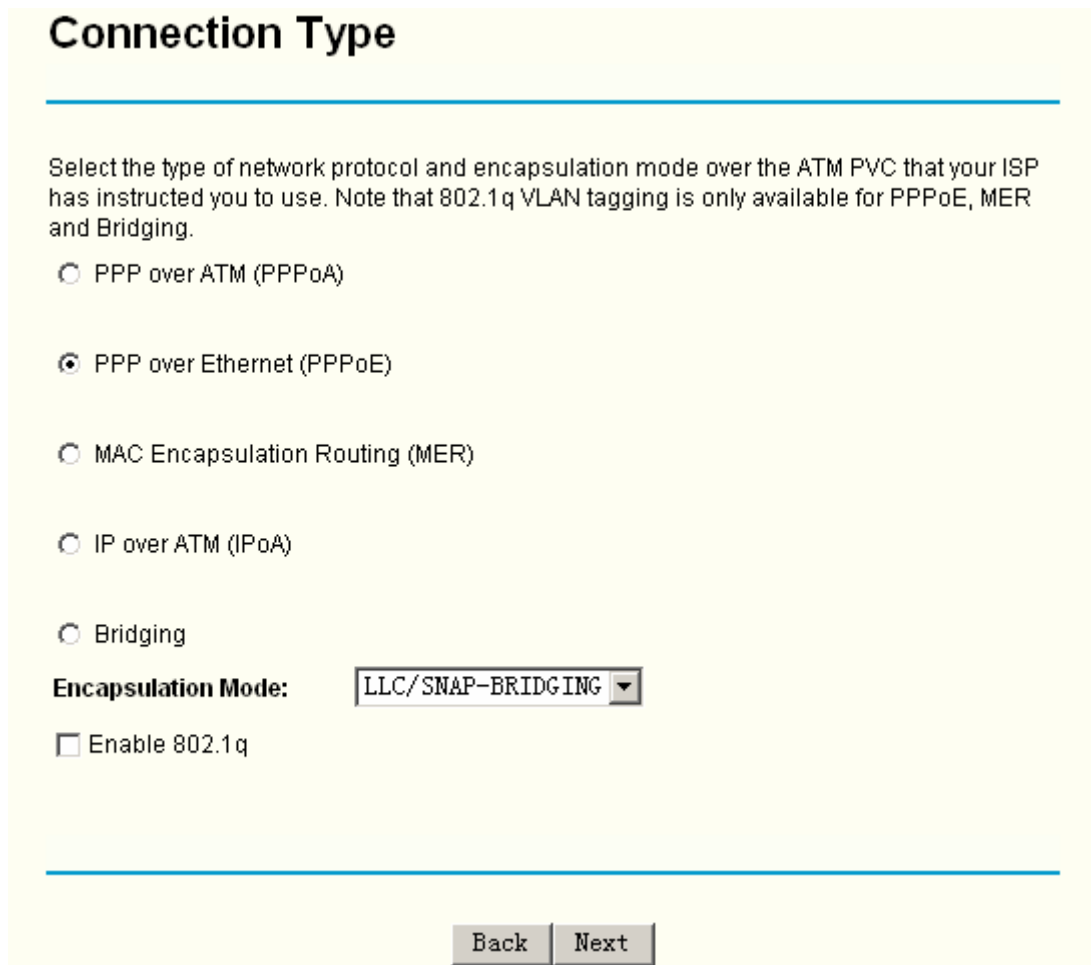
Connection Type

Select the type of network protocol and encapsulation mode over the ATM PVC that your ISP has instructed you to use. Note that 802.1q VLAN tagging is only available for PPPoE, MER and Bridging.

PPP over ATM (PPPoA)

PPP over Ethernet (PPPoE)

MAC Encapsulation Routing (MER)

IP over ATM (IPoA)

Bridging

Encapsulation Mode: LLC/SNAP-BRIDGING

Enable 802.1q

Back Next